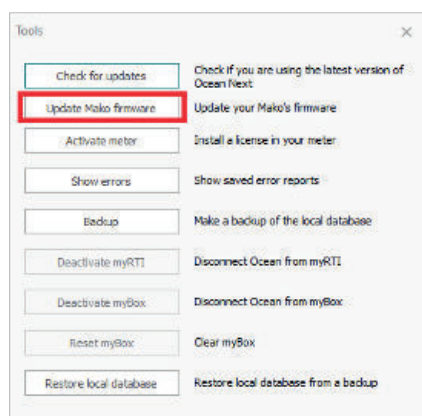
Tools

×

Check for updates | Check if you are using the latest version of Ocean Next

Update Mako firmware | Update your Mako's firmware

Activate meter | Install a license in your meter

Show errors | Show saved error reports

Backup | Make a backup of the local database

Deactivate myRTI | Disconnect Ocean from myRTI

Deactivate myBox | Disconnect Ocean from myBox

Reset myBox | Clear myBox

Restore local database | Restore local database from a backup